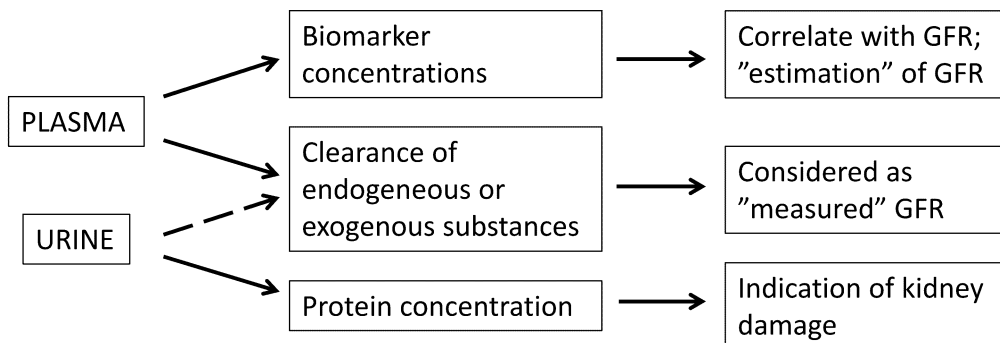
PLASMA

URINE

Biomarker concentrations

Correlate with GFR; ”estimation” of GFR

Clearance of endogeneous or exogenous substances

Considered as ”measured” GFR

Protein concentration

Indication of kidney damage